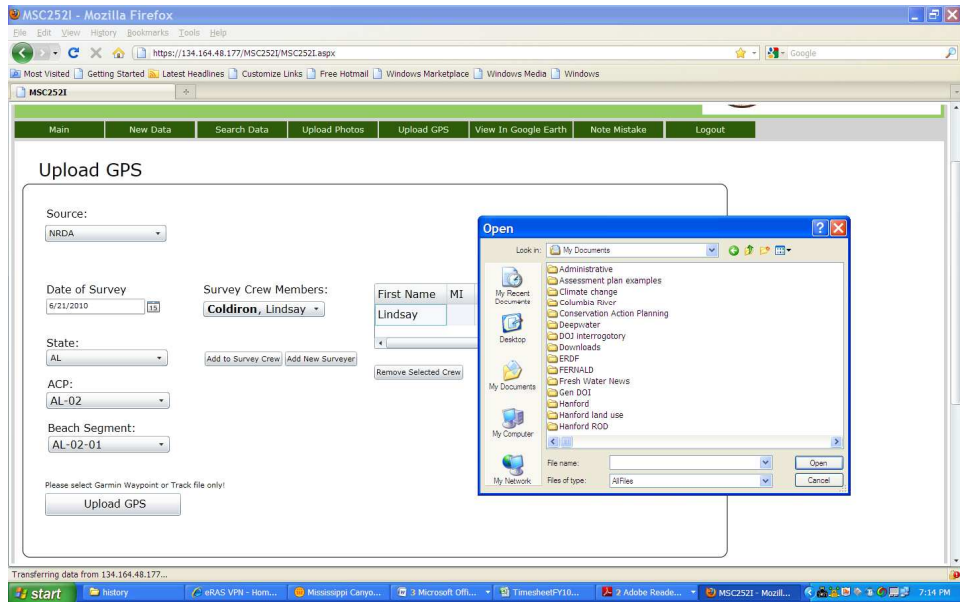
MSC252I - Mozilla Firefox

File Edit View History Bookmarks Tools Help

https://134.164.48.177/MSC252I/MSC252I.aspx

Google

Most Visited Getting Started Latest Headlines Customize Links Free Hotmail Windows Marketplace Windows Media Windows

MSC252I

Main New Data Search Data Upload Photos Upload GPS View In Google Earth Note Mistake Logout

Upload GPS

Source:
NRDA

Date of Survey
6/21/2010

Survey Crew Members:
Coldiron, Lindsay

| First Name | MI |
|---|---|
| Lindsay | |

State:
AL

Add to Survey Crew Add New Surveyer

Remove Selected Crew

ACP:
AL-02

Beach Segment:
AL-02-01

Please select Garmin Waypoint or Track file only!

Upload GPS

Open

Look in: My Documents

My Recent Documents
Desktop
My Documents
My Computer
My Network

Administrative
Assessment plan examples
Climate change
Columbia River
Conservation Action Planning
Deepwater
DOJ interrogotory
Downloads
ERDF
FERNALD
Fresh Water News
Gen DOI
Hanford
Hanford land use
Hanford ROD

File name:
Files of type: AllFiles

Open
Cancel

Transferring data from 134.164.48.177...

start history eRAS VPN - Hom... Mississippi Canyo... 3 Microsoft Offi... TimesheetFY10... 2 Adobe Reade... MSC252I - Mozill... 7:14 PM